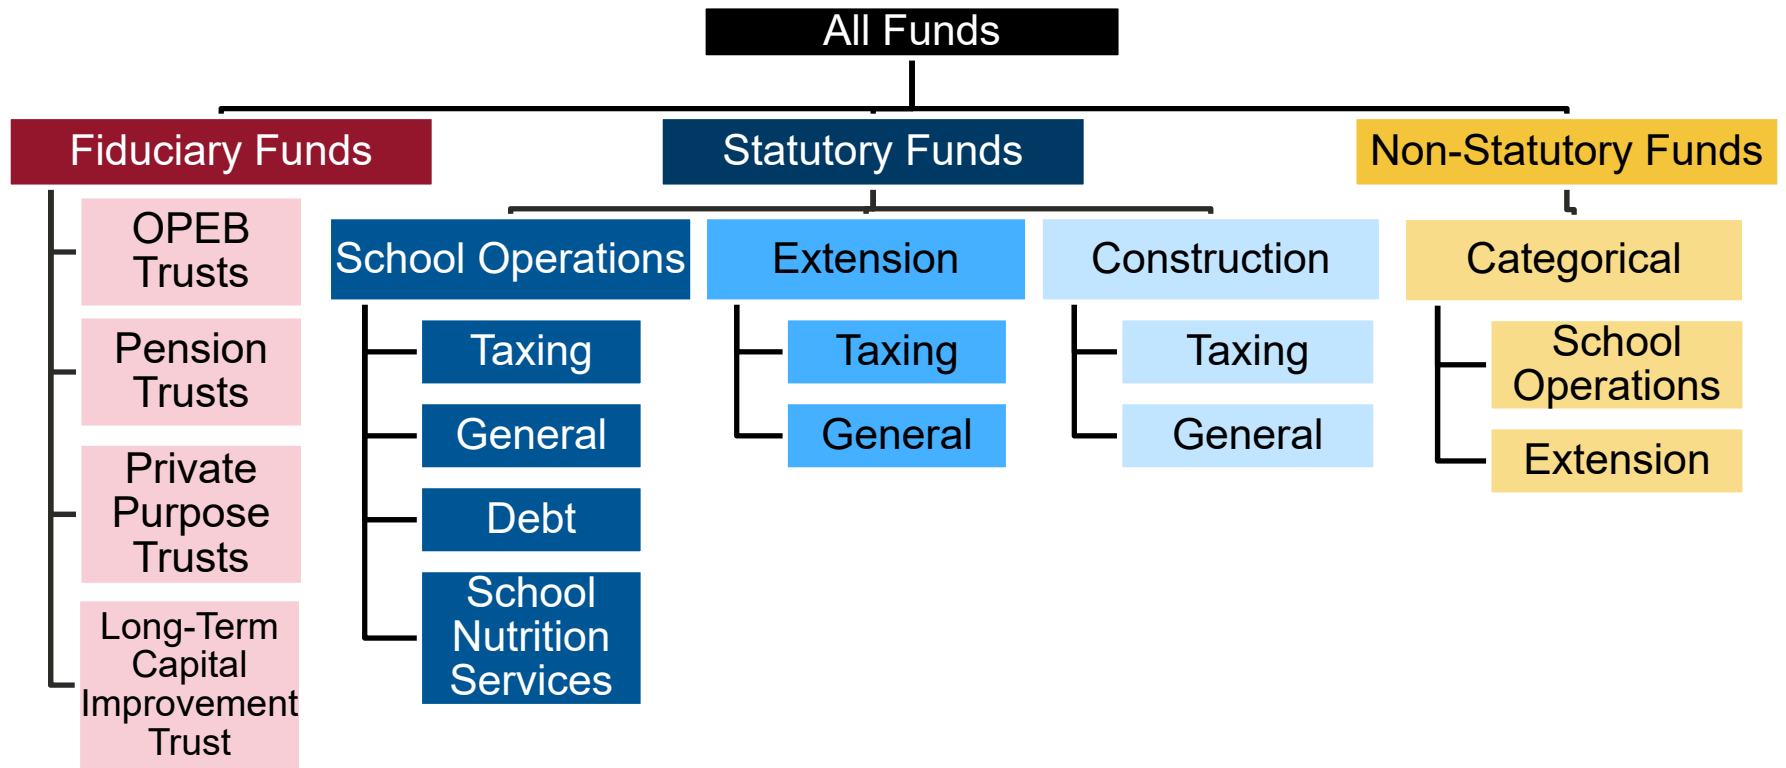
All Funds

Fiduciary Funds

OPEB Trusts

Pension Trusts

Private Purpose Trusts

Long-Term Capital Improvement Trust

Statutory Funds

School Operations

Taxing

General

Debt

School Nutrition Services

Extension

Taxing

General

Construction

Taxing

General

Non-Statutory Funds

Categorical

School Operations

Extension